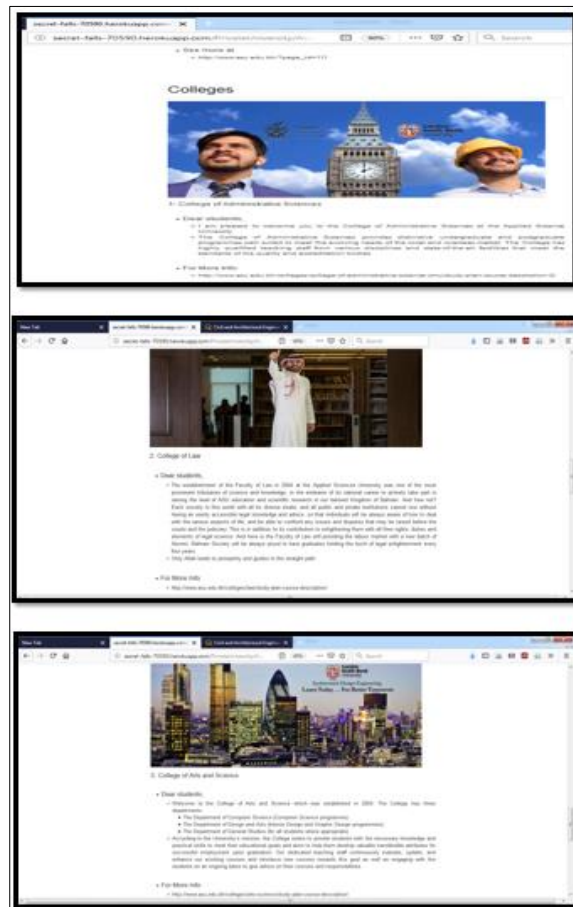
secret-falls-70590.herokuapp.com

secret-falls-70590.herokuapp.com/

Search

See Home at

Colleges

1- College of Administrative Sciences

Dear students,

I am pleased to welcome you to the College of Administrative Sciences at the Applied Science University.

The College of Administrative Sciences provides distinctive undergraduate and postgraduate programmes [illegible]

For More Info:

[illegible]

New Tab

secret-falls-70590.herokuapp.com

Civil and Architectural Engin...

Search

2. College of Law

Dear students,

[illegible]

For More Info:

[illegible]

New Tab

secret-falls-70590.herokuapp.com

Civil and Architectural Engin...

Search

Learn Today... For Better Tomorrow

3. College of Arts and Science

Dear students,

Welcome to the College of Arts and Science which was established in 2004. The College has three departments:

The Department of Computer Science

The Department of Design and Arts

The Department of General Studies

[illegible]

For More Info:

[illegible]